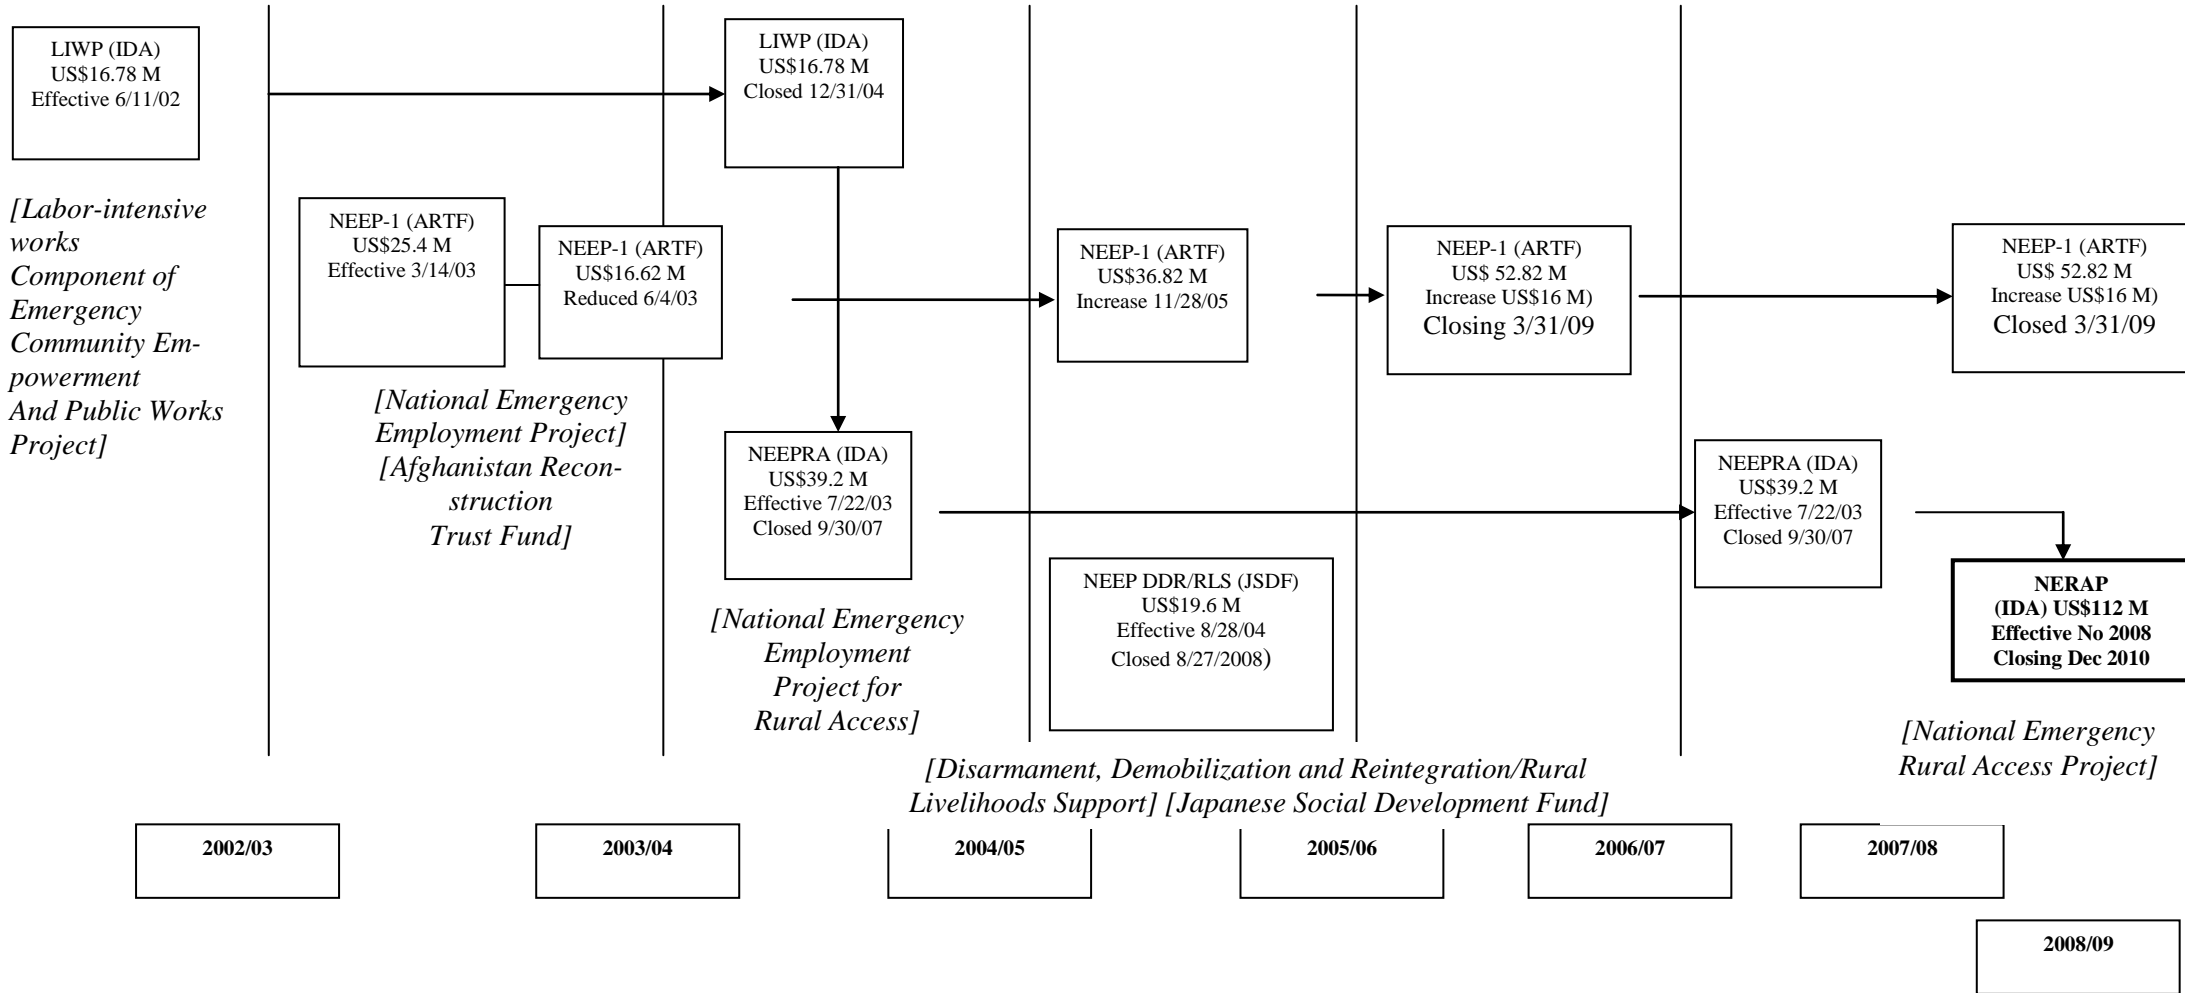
LIWP (IDA)
US$16.78 M
Effective 6/11/02

LIWP (IDA)
US$16.78 M
Closed 12/31/04

[Labor-intensive works Component of Emergency Community Empowerment And Public Works Project]

NEEP-1 (ARTF)
US$25.4 M
Effective 3/14/03

NEEP-1 (ARTF)
US$16.62 M
Reduced 6/4/03

NEEP-1 (ARTF)
US$36.82 M
Increase 11/28/05

NEEP-1 (ARTF)
US$ 52.82 M
Increase US$16 M)
Closing 3/31/09

NEEP-1 (ARTF)
US$ 52.82 M
Increase US$16 M)
Closed 3/31/09

[National Emergency Employment Project] [Afghanistan Reconstruction Trust Fund]

NEEPRA (IDA)
US$39.2 M
Effective 7/22/03
Closed 9/30/07

NEEPRA (IDA)
US$39.2 M
Effective 7/22/03
Closed 9/30/07

NEEP DDR/RLS (JSDF)
US$19.6 M
Effective 8/28/04
Closed 8/27/2008)

NERAP
(IDA) US$112 M
Effective No 2008
Closing Dec 2010

[National Emergency Employment Project for Rural Access]

[Disarmament, Demobilization and Reintegration/Rural Livelihoods Support] [Japanese Social Development Fund]

[National Emergency Rural Access Project]

2002/03

2003/04

2004/05

2005/06

2006/07

2007/08

2008/09